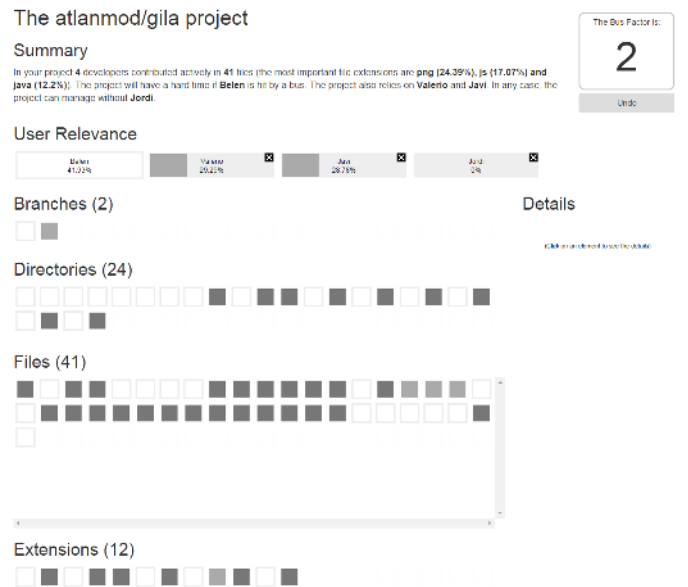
The atlanmod/gila project

The Bus Factor is:

2

Undo

Summary

In your project 4 developers contributed actively in 41 files (the most important file extensions are png (24.39%), js (17.07%) and java (12.2%)). The project will have a hard time if Belen is hit by a bus. The project also relies on Valerio and Javi. In any case, the project can manage without Jordi.

User Relevance

Belen
41.03%

Valerio
29.23%

Javi
28.75%

Jordi
0%

Branches (2)

Details

(Click on an element to see the details)

Directories (24)

Files (41)

Extensions (12)